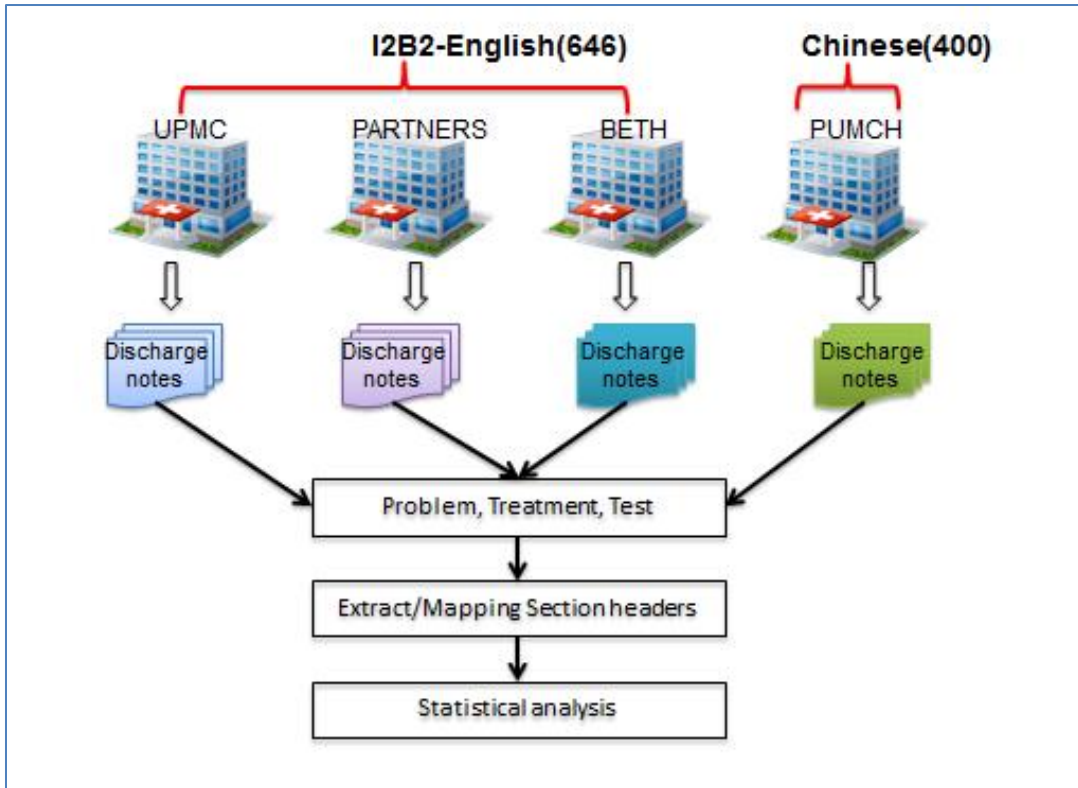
I2B2-English(646)

Chinese(400)

UPMC

PARTNERS

BETH

PUMCH

Discharge notes

Discharge notes

Discharge notes

Discharge notes

Problem, Treatment, Test

Extract/Mapping Section headers

Statistical analysis